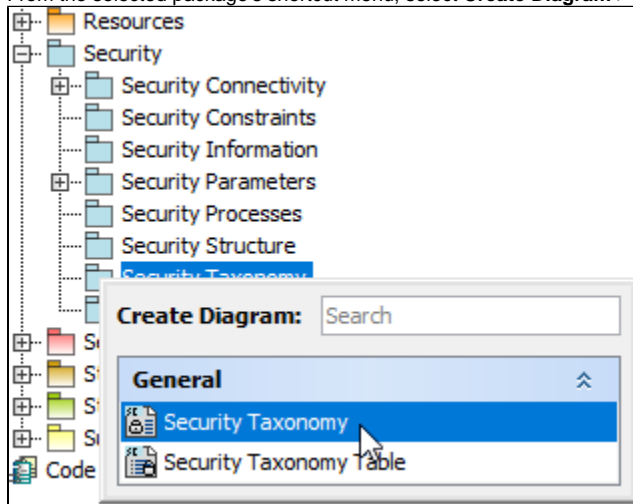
From the selected package's shortcut menu, select Create Diagram.

Resources
Security
Security Connectivity
Security Constraints
Security Information
Security Parameters
Security Processes
Security Structure
Security Taxonomy
Se
St
St
Sı
Code

Create Diagram: Search
General
Security Taxonomy
Security Taxonomy Table